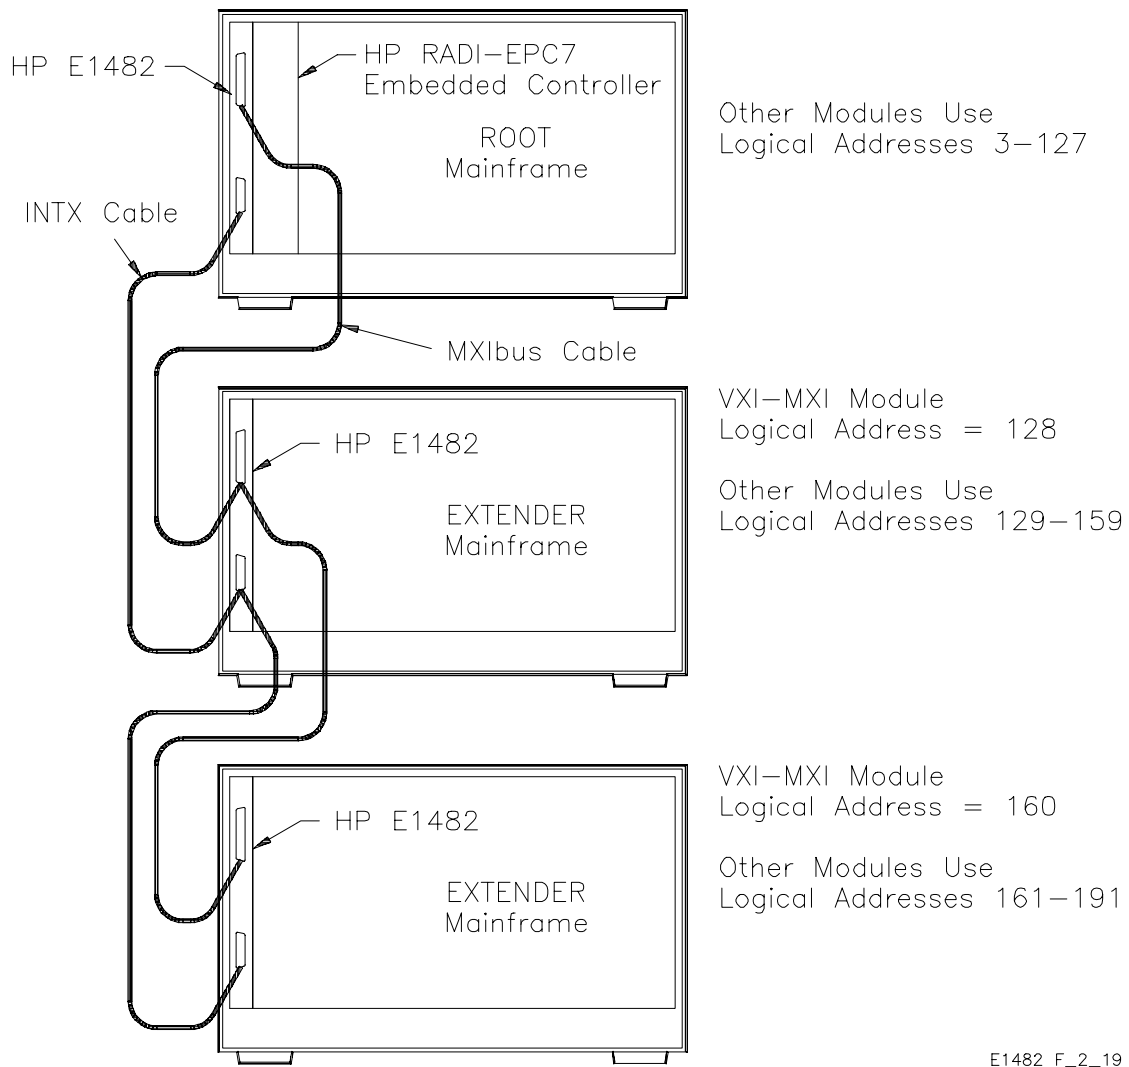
HP E1482

HP RADI-EPC7
Embedded Controller

ROOT
Mainframe

Other Modules Use
Logical Addresses 3-127

INTX Cable

MXIbus Cable

VXI-MXI Module
Logical Address = 128

HP E1482

Other Modules Use
Logical Addresses 129-159

EXTENDER
Mainframe

VXI-MXI Module
Logical Address = 160

HP E1482

Other Modules Use
Logical Addresses 161-191

EXTENDER
Mainframe

E1482 F_2_19